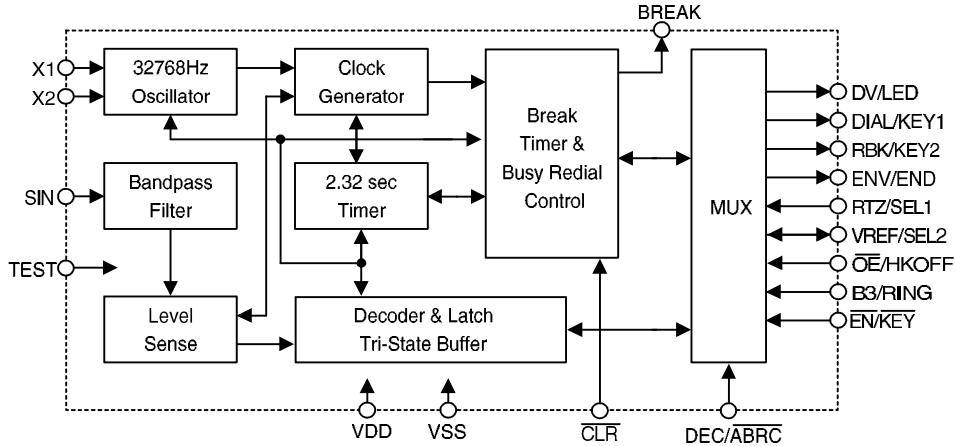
BREAK

X1

X2

32768Hz Oscillator

Clock Generator

Break Timer & Busy Redial Control

MUX

DV/LED

DIAL/KEY1

RBK/KEY2

ENV/END

RTZ/SEL1

VREF/SEL2

$\overline{OE}$/HKOFF

B3/RING

$\overline{EN}$/$\overline{KEY}$

SIN

Bandpass Filter

2.32 sec Timer

TEST

Level Sense

Decoder & Latch Tri-State Buffer

VDD

VSS

$\overline{CLR}$

DEC/$\overline{ABRC}$